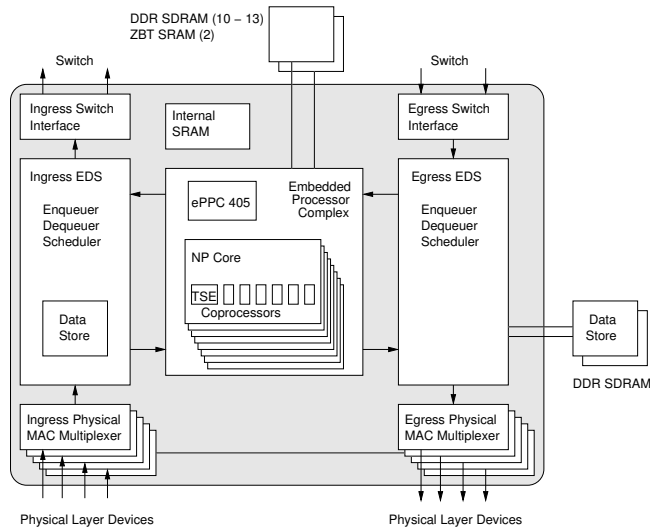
DDR SDRAM (10 – 13)
ZBT SRAM (2)

Switch

Switch

Ingress Switch Interface

Internal SRAM

Egress Switch Interface

Ingress EDS

Enqueuer
Dequeuer
Scheduler

Data Store

ePPC 405

Embedded Processor Complex

NP Core

TSE

Coprocessors

Egress EDS

Enqueuer
Dequeuer
Scheduler

Data Store

DDR SDRAM

Ingress Physical MAC Multiplexer

Egress Physical MAC Multiplexer

Physical Layer Devices

Physical Layer Devices